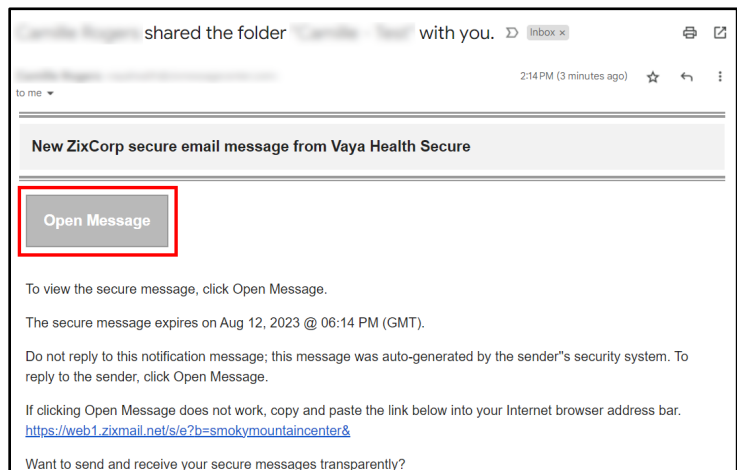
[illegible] shared the folder "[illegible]" with you. Inbox ×

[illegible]
to me

2:14 PM (3 minutes ago)

New ZixCorp secure email message from Vaya Health Secure

Open Message

To view the secure message, click Open Message.

The secure message expires on Aug 12, 2023 @ 06:14 PM (GMT).

Do not reply to this notification message; this message was auto-generated by the sender''s security system. To reply to the sender, click Open Message.

If clicking Open Message does not work, copy and paste the link below into your Internet browser address bar.
https://web1.zixmail.net/s/e?b=smokymountaincenter&

Want to send and receive your secure messages transparently?